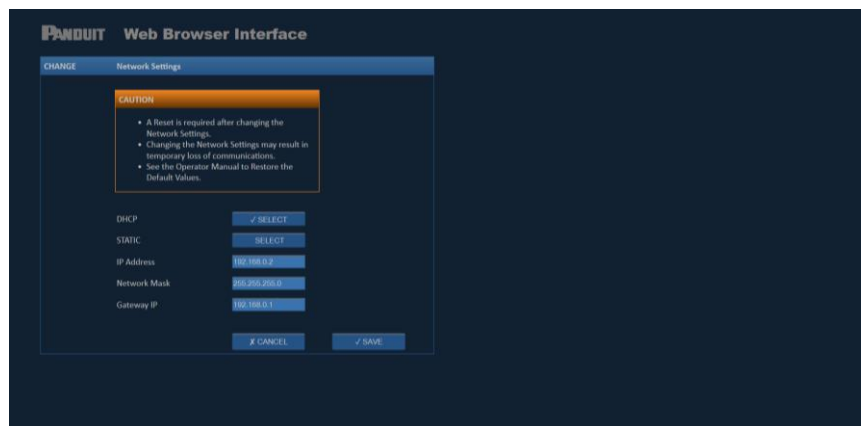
PANDUIT Web Browser Interface

CHANGE Network Settings

CAUTION

- A Reset is required after changing the Network Settings.
- Changing the Network Settings may result in temporary loss of communications.
- See the Operator Manual to Restore the Default Values.

DHCP ✓ SELECT

STATIC SELECT

IP Address 192.168.0.2

Network Mask 255.255.255.0

Gateway IP 192.168.0.1

✗ CANCEL ✓ SAVE